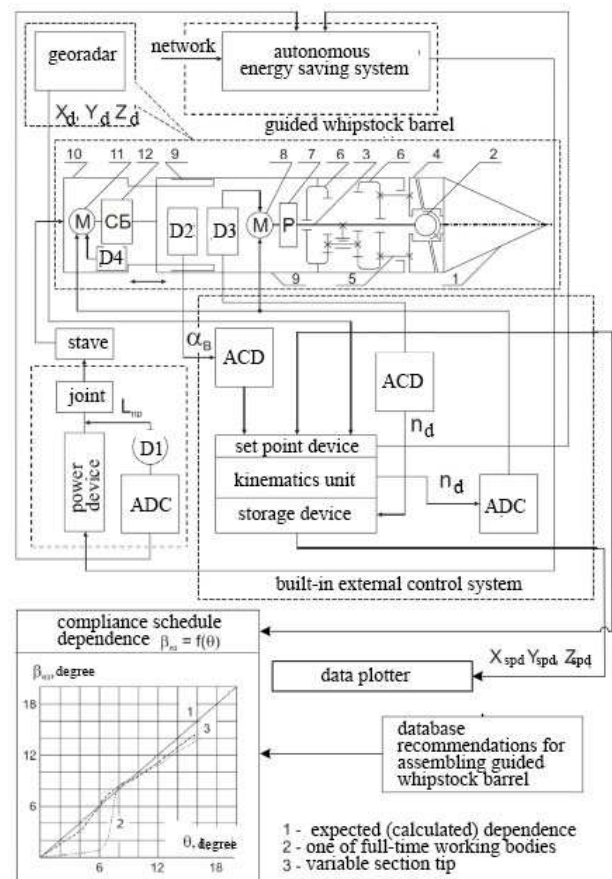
georadar

network

autonomous energy saving system

$X_d$, $Y_d$ $Z_d$

guided whipstock barrel

10 11 12 9 8 7 6 3 6 4 2

M СБ D2 D3 M P

D4

9 5 1

stave

$\alpha_B$

ACD

ACD

joint

$L_{no}$

D1

power device

ADC

set point device

kinematics unit

$n_d$

$n_d$

storage device

ADC

built-in external control system

compliance schedule dependence $\beta_{no} = f(\theta)$

$\beta_{no}$, degree

18

12

6

1

3

2

$\theta$, degree

6 12 18

$X_{spd}$ $Y_{spd}$, $Z_{spd}$

data plotter

database recommendations for assembling guided whipstock barrel

1 - expected (calculated) dependence
2 - one of full-time working bodies
3 - variable section tip